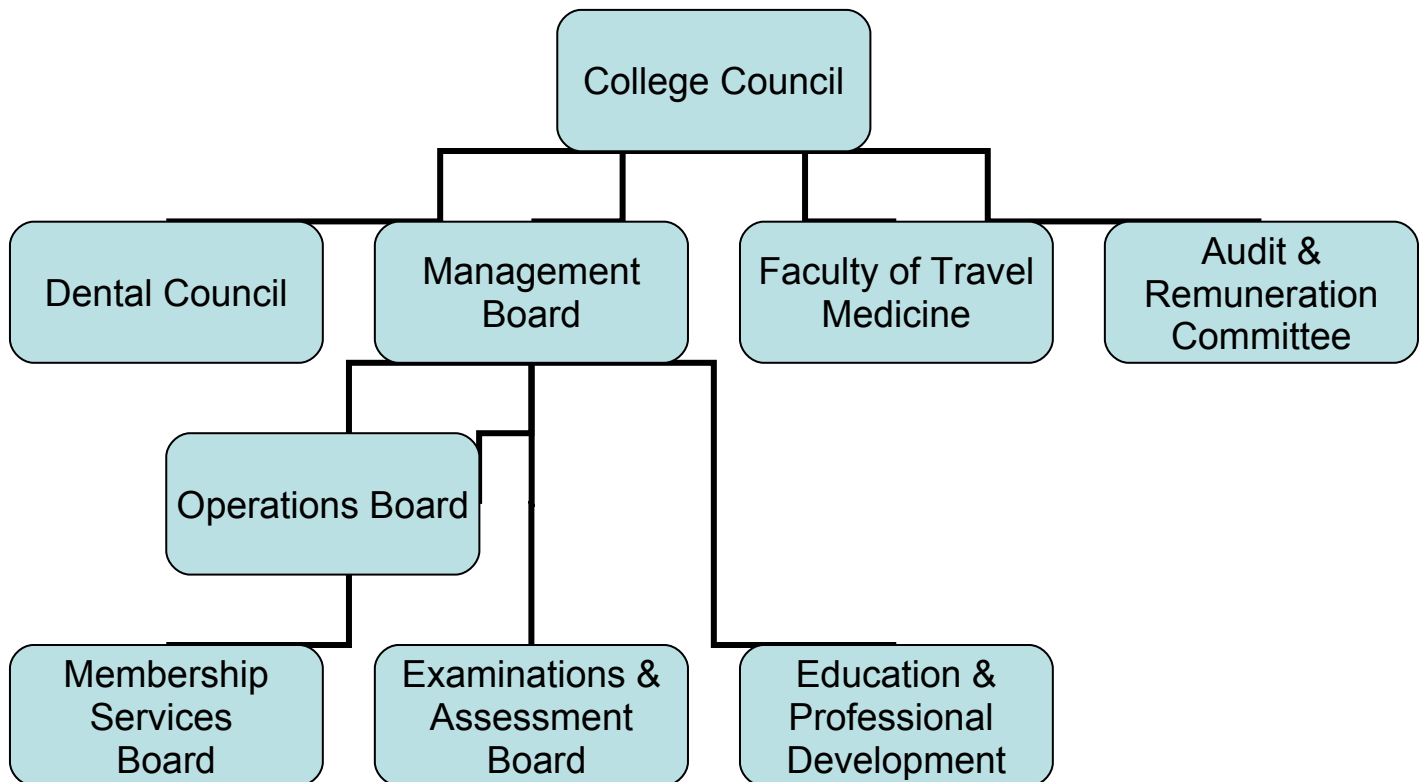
College Council

Dental Council

Management Board

Faculty of Travel Medicine

Audit & Remuneration Committee

Operations Board

Membership Services Board

Examinations & Assessment Board

Education & Professional Development